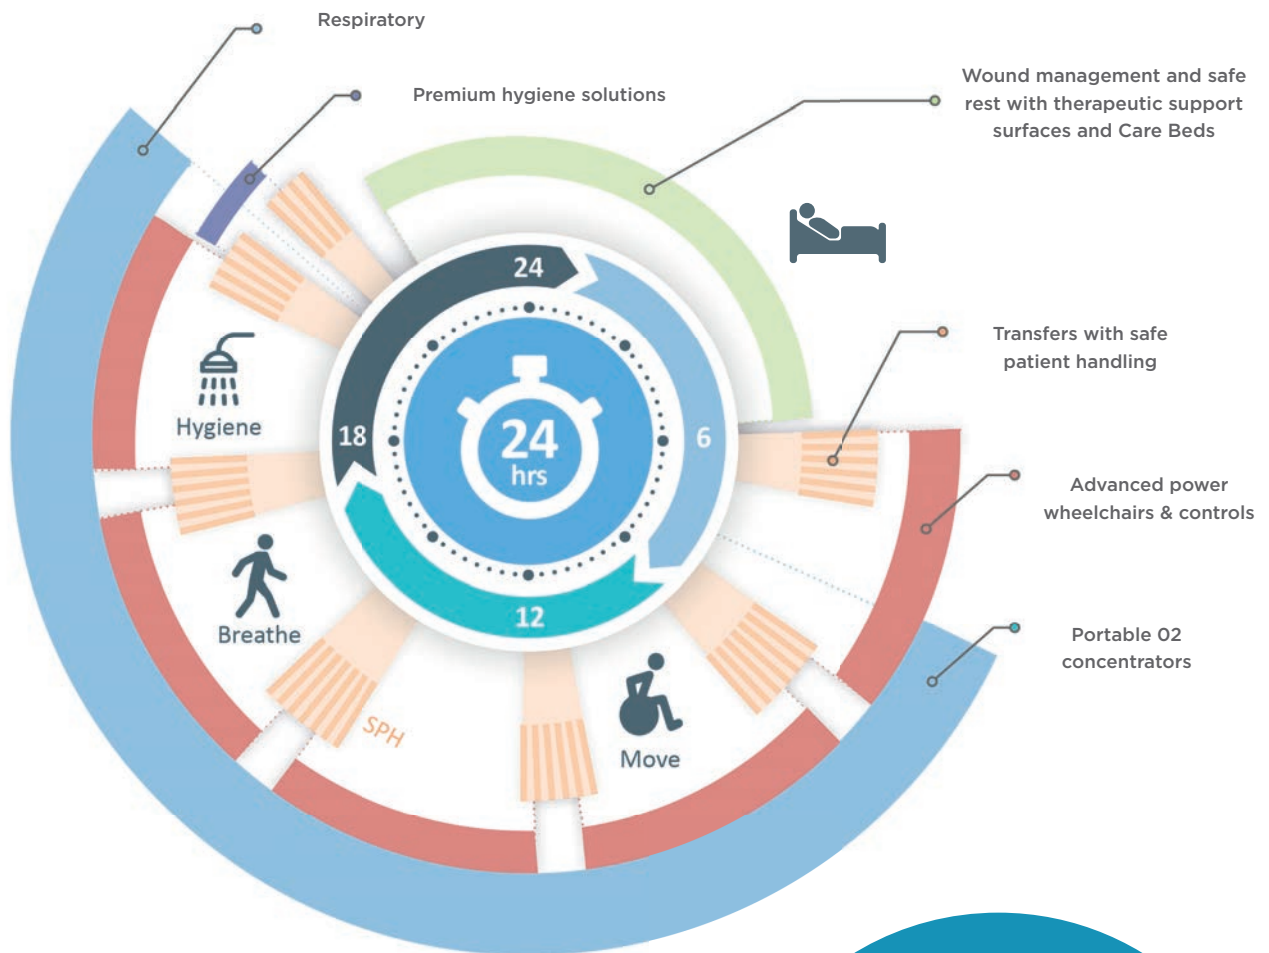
Respiratory

Premium hygiene solutions

Wound management and safe rest with therapeutic support surfaces and Care Beds

Transfers with safe patient handling

Advanced power wheelchairs & controls

Portable 02 concentrators

24

6

12

18

24 hrs

Hygiene

Breathe

SPH

Move